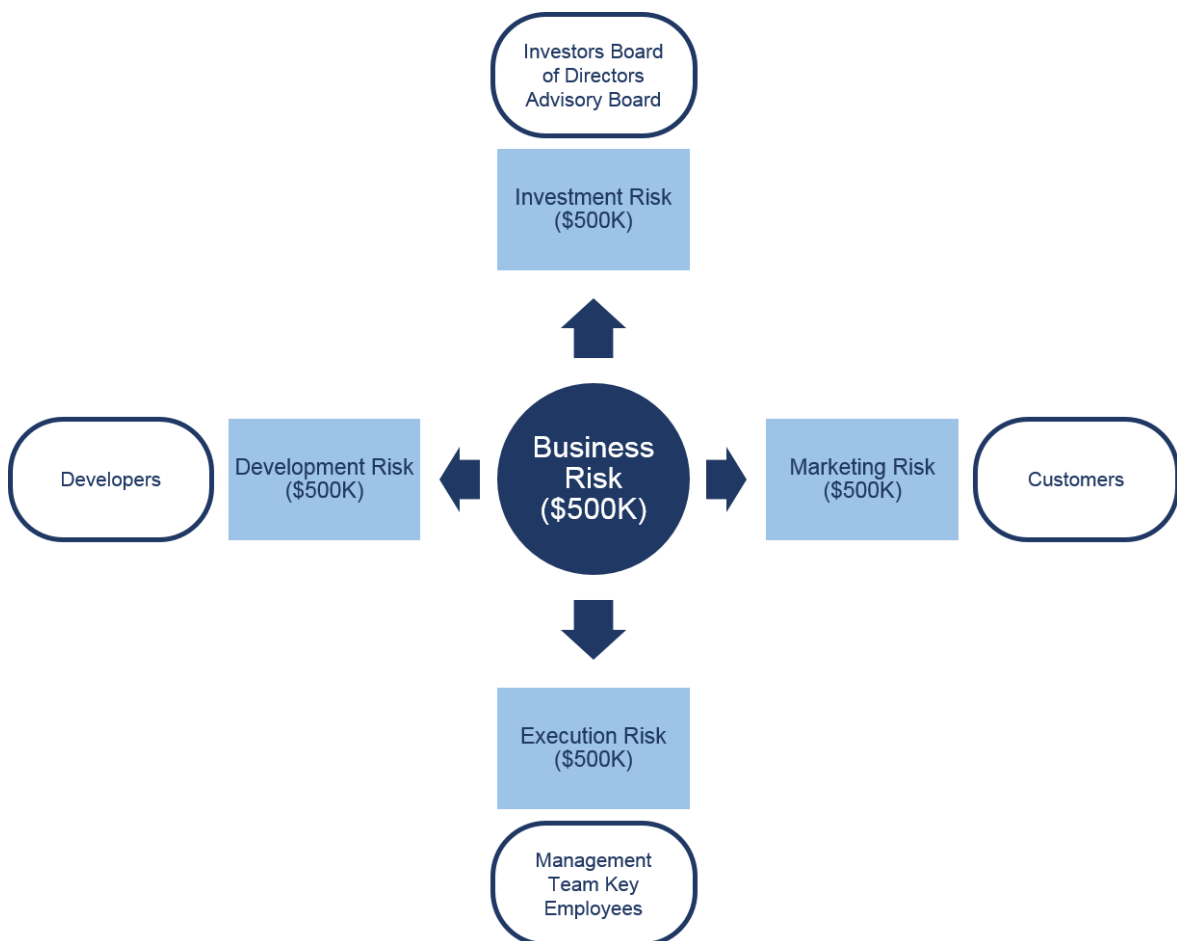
Investors Board of Directors Advisory Board

Investment Risk ($500K)

Developers

Development Risk ($500K)

Business Risk ($500K)

Marketing Risk ($500K)

Customers

Execution Risk ($500K)

Management Team Key Employees